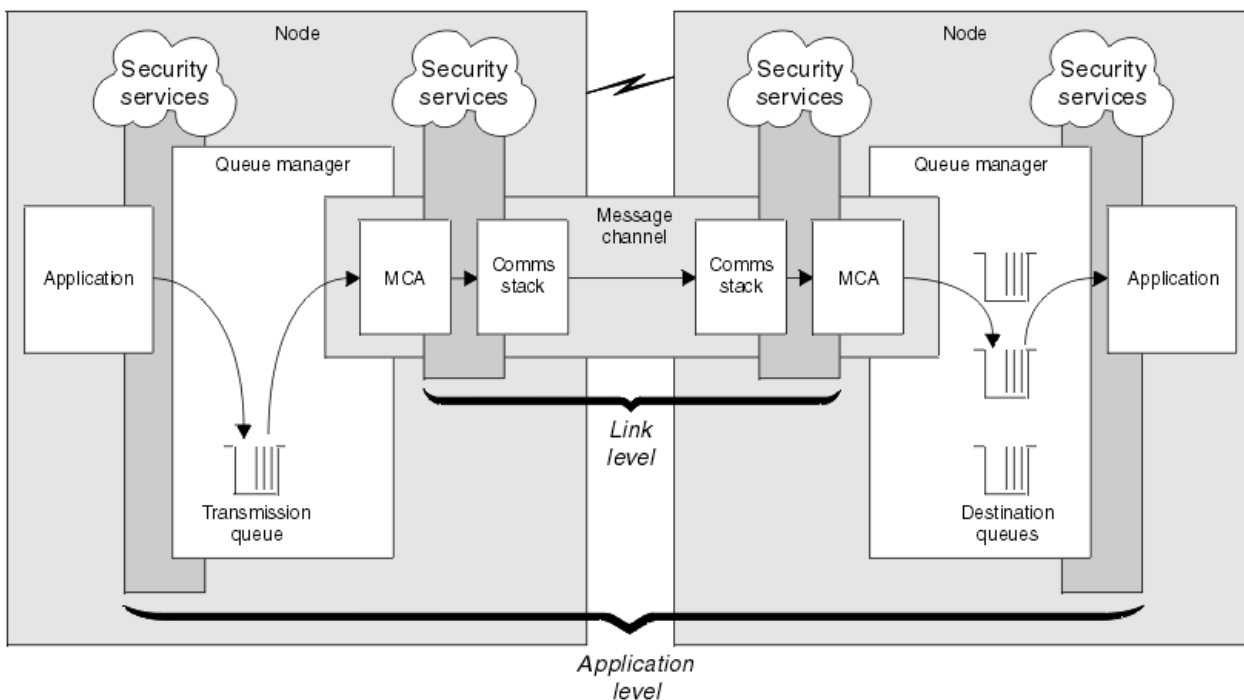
Node

Security services

Security services

Queue manager

Application

Message channel

MCA

Comms stack

Transmission queue

Node

Security services

Security services

Queue manager

Comms stack

MCA

Application

Destination queues

Link level

Application level